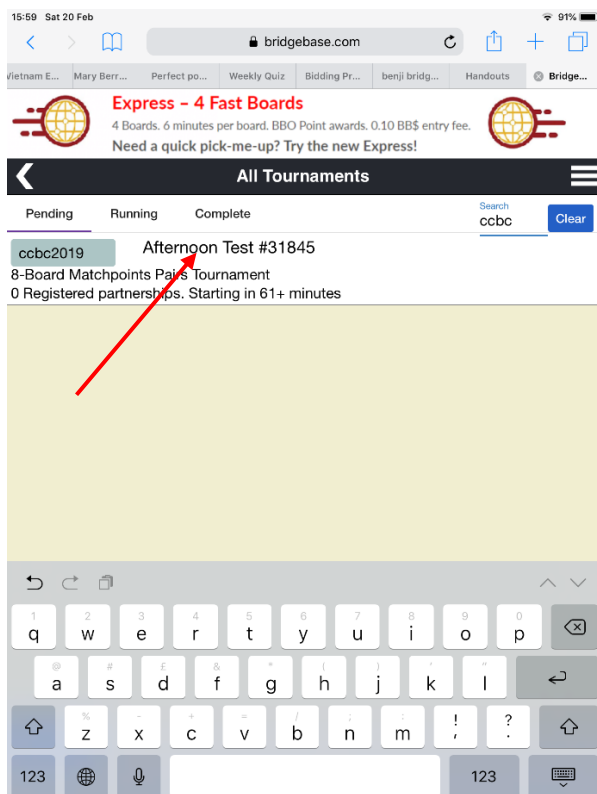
15:59 Sat 20 Feb

91%

bridgebase.com

Vietnam E... Mary Berr... Perfect po... Weekly Quiz Bidding Pr... benji bridg... Handouts Bridge...

Express – 4 Fast Boards
4 Boards. 6 minutes per board. BBO Point awards. 0.10 BB$ entry fee.
Need a quick pick-me-up? Try the new Express!

All Tournaments

Pending Running Complete

Search
ccbc

Clear

ccbc2019 Afternoon Test #31845
8-Board Matchpoints Pairs Tournament
0 Registered partnerships. Starting in 61+ minutes

1 2 3 4 5 6 7 8 9 0
q w e r t y u i o p
@ # £ & * ( ) ' "
a s d f g h j k l
% - + = / ; : ! ?
z x c v b n m , .
123 123